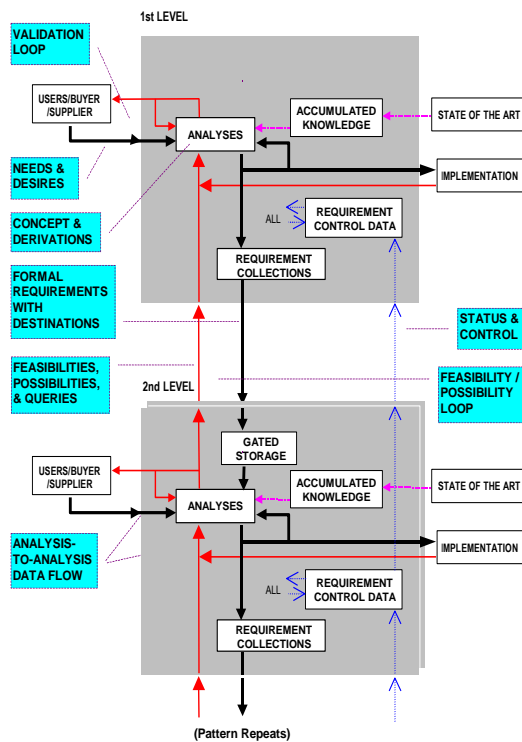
1st LEVEL

VALIDATION LOOP

USERS/BUYER /SUPPLIER

ANALYSES

ACCUMULATED KNOWLEDGE

STATE OF THE ART

NEEDS & DESIRES

IMPLEMENTATION

CONCEPT & DERIVATIONS

ALL

REQUIREMENT CONTROL DATA

REQUIREMENT COLLECTIONS

FORMAL REQUIREMENTS WITH DESTINATIONS

STATUS & CONTROL

FEASIBILITIES, POSSIBILITIES, & QUERIES

2nd LEVEL

FEASIBILITY / POSSIBILITY LOOP

GATED STORAGE

USERS/BUYER /SUPPLIER

ACCUMULATED KNOWLEDGE

STATE OF THE ART

ANALYSES

ANALYSIS-TO-ANALYSIS DATA FLOW

IMPLEMENTATION

ALL

REQUIREMENT CONTROL DATA

REQUIREMENT COLLECTIONS

(Pattern Repeats)